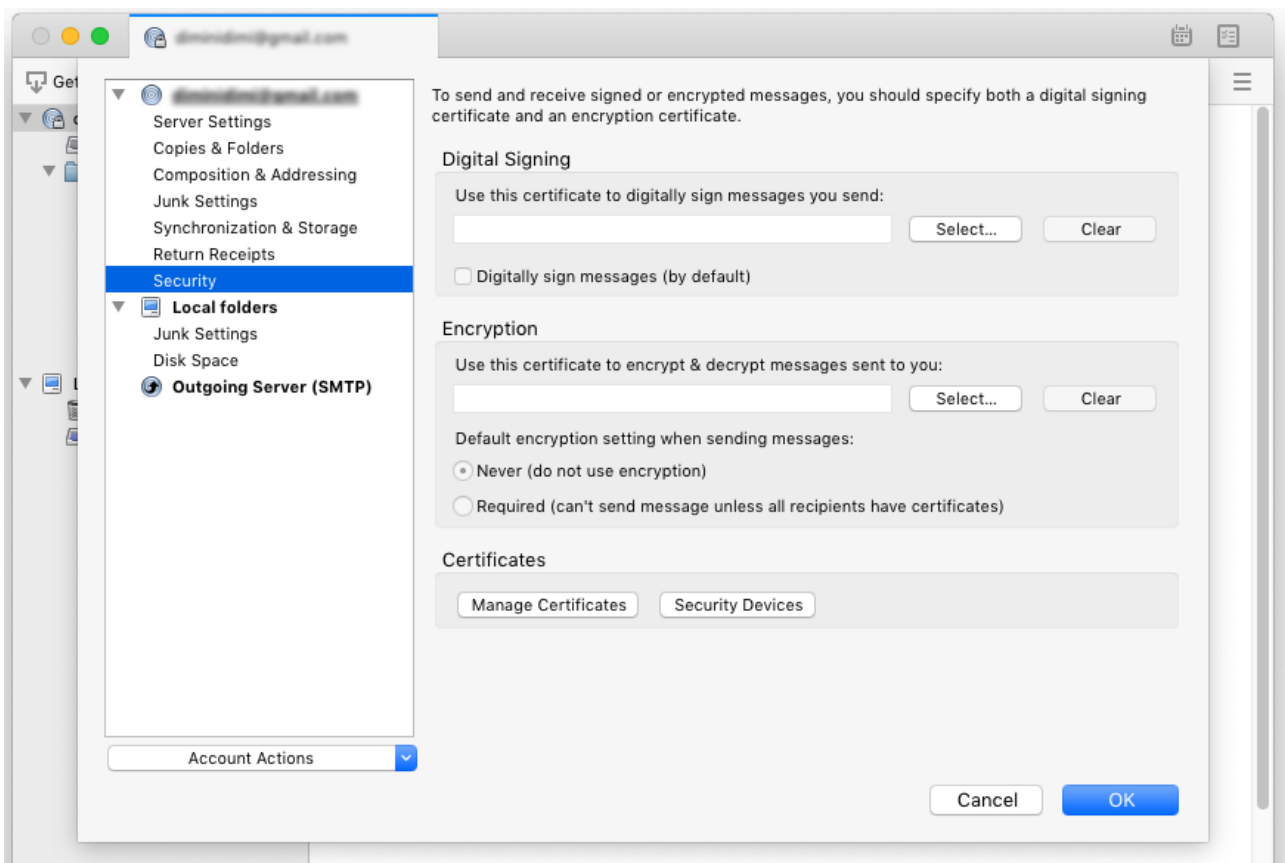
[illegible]

Get

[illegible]

Server Settings
Copies & Folders
Composition & Addressing
Junk Settings
Synchronization & Storage
Return Receipts
Security
Local folders
Junk Settings
Disk Space
Outgoing Server (SMTP)

Account Actions

To send and receive signed or encrypted messages, you should specify both a digital signing certificate and an encryption certificate.

Digital Signing

Use this certificate to digitally sign messages you send:

Select...

Clear

Digitally sign messages (by default)

Encryption

Use this certificate to encrypt & decrypt messages sent to you:

Select...

Clear

Default encryption setting when sending messages:

Never (do not use encryption)

Required (can't send message unless all recipients have certificates)

Certificates

Manage Certificates

Security Devices

Cancel

OK